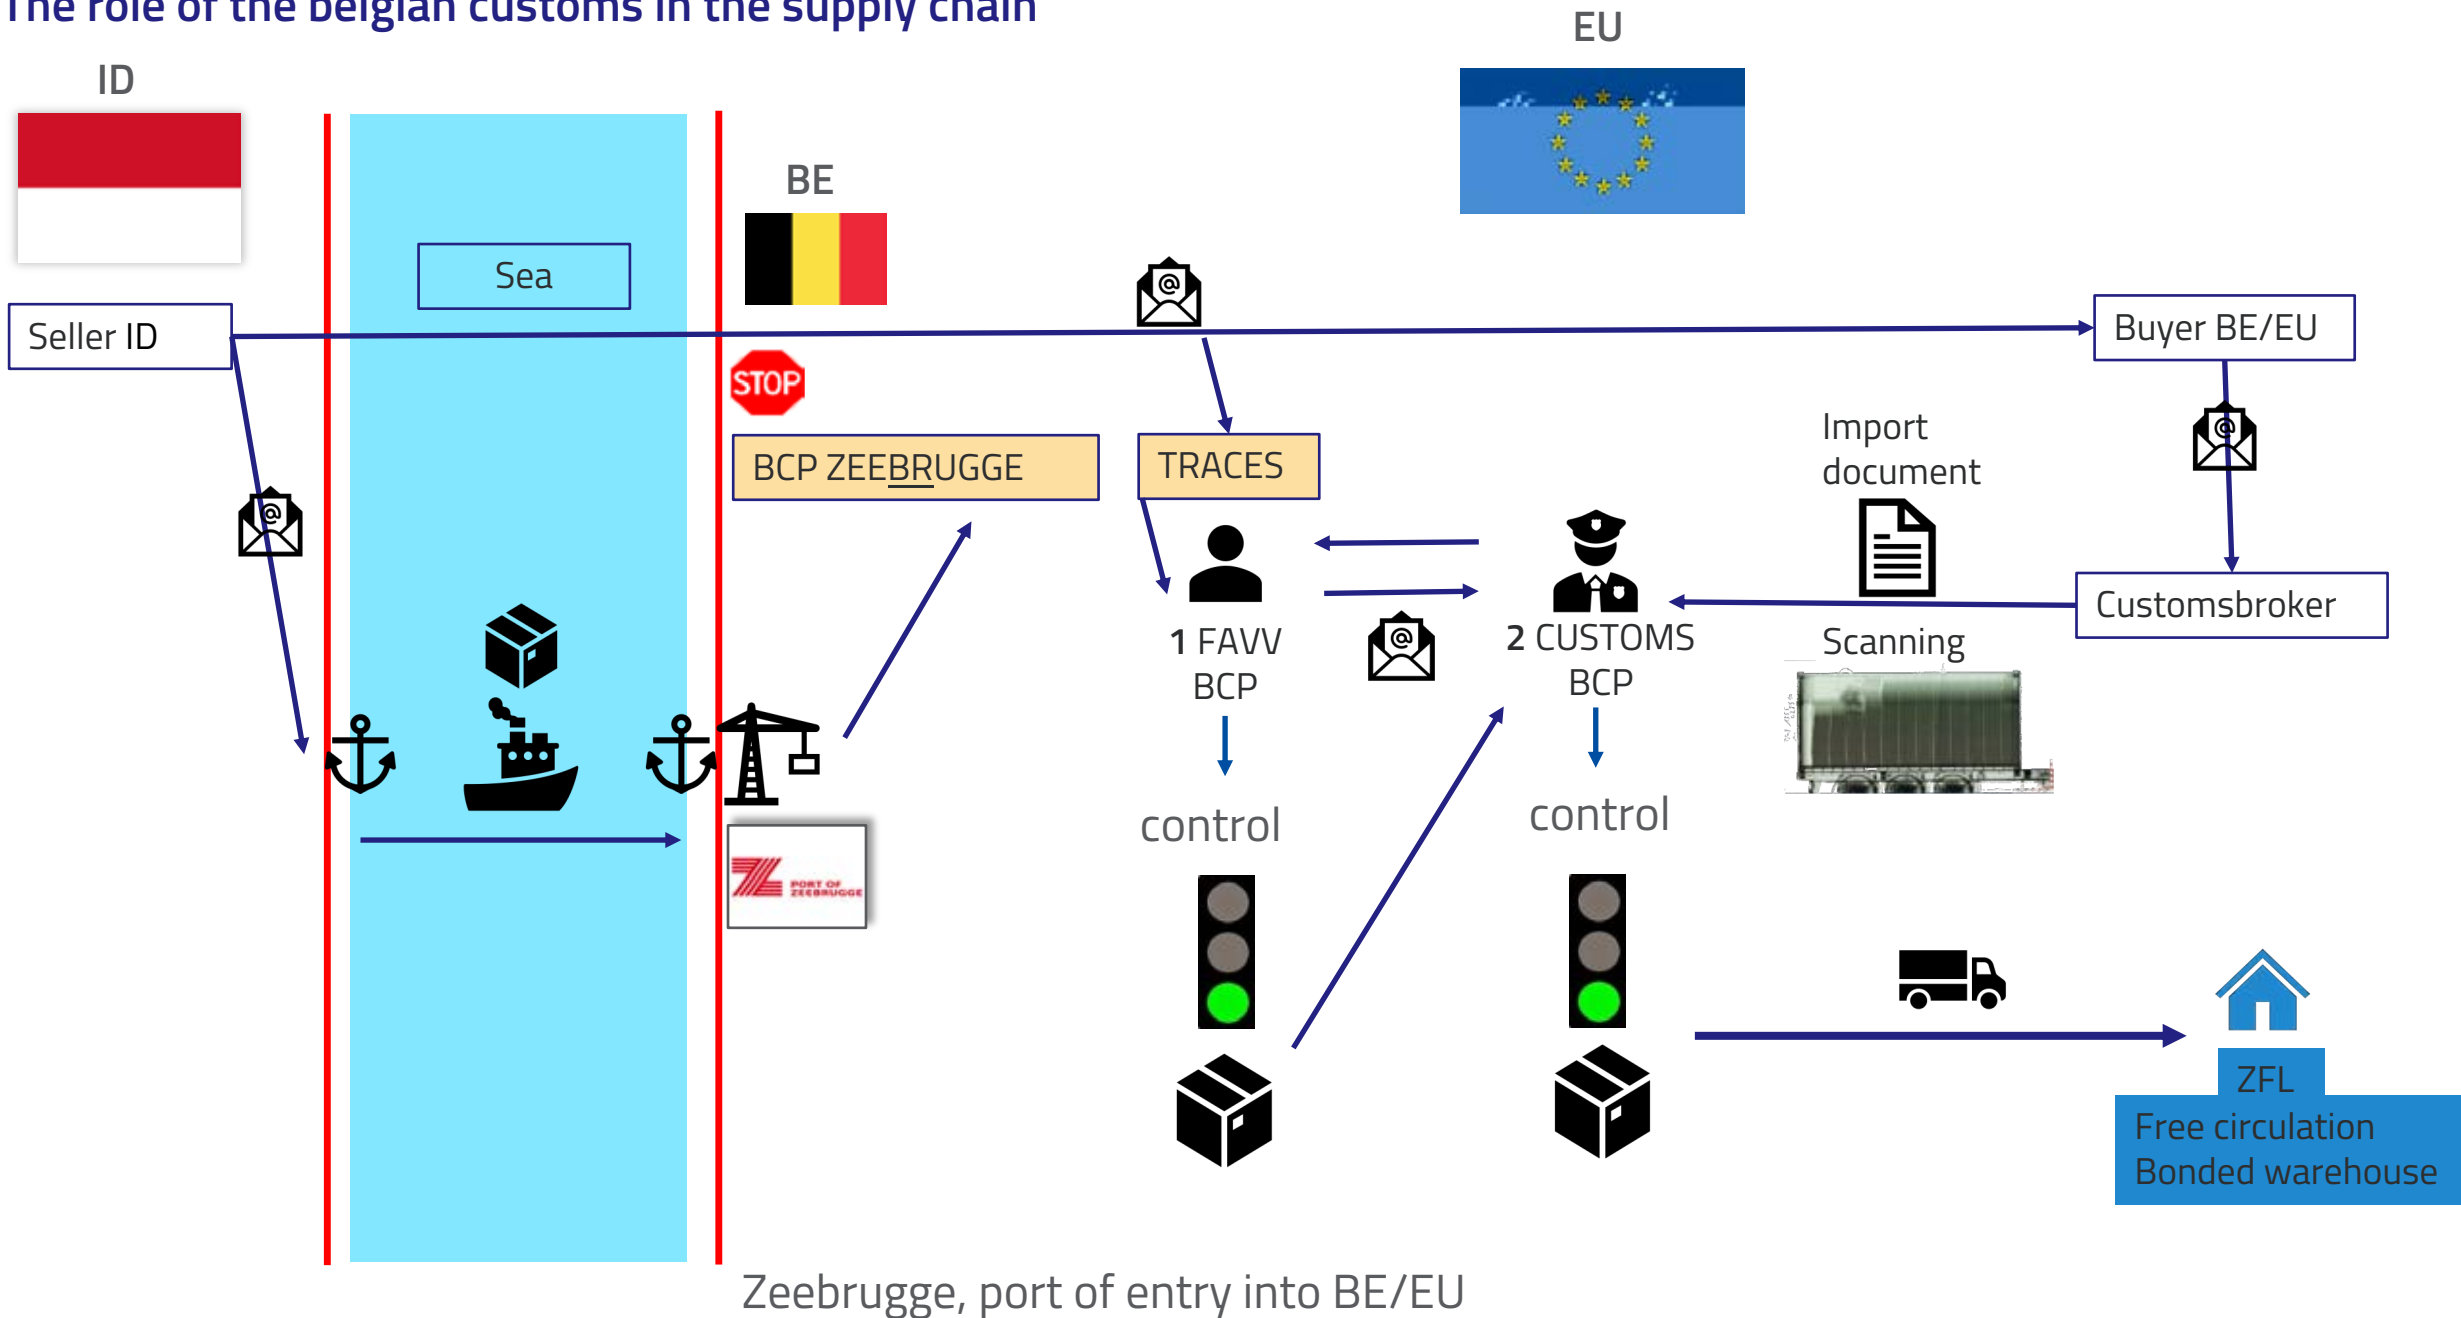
The role of the Belgian customs in the supply chain

ID

EU

BE

Sea

Seller ID

Buyer BE/EU

STOP

BCP ZEEBRUGGE

TRACES

Import document

1 FAVV BCP

2 CUSTOMS BCP

Customsbroker

Scanning

control

control

PORT OF ZEEBRUGGE

ZFL

Free circulation

Bonded warehouse

Zeebrugge, port of entry into BE/EU